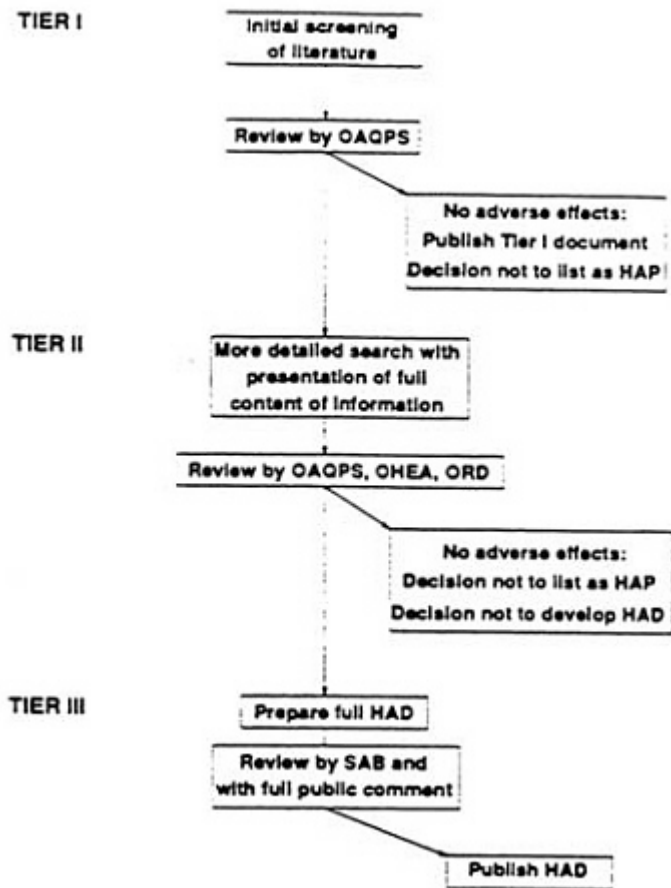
TIER I

Initial screening of literature

Review by OAQPS

No adverse effects:
Publish Tier I document
Decision not to list as HAP

TIER II

More detailed search with presentation of full content of information

Review by OAQPS, OHEA, ORD

No adverse effects:
Decision not to list as HAP
Decision not to develop HAD

TIER III

Prepare full HAD

Review by SAB and with full public comment

Publish HAD